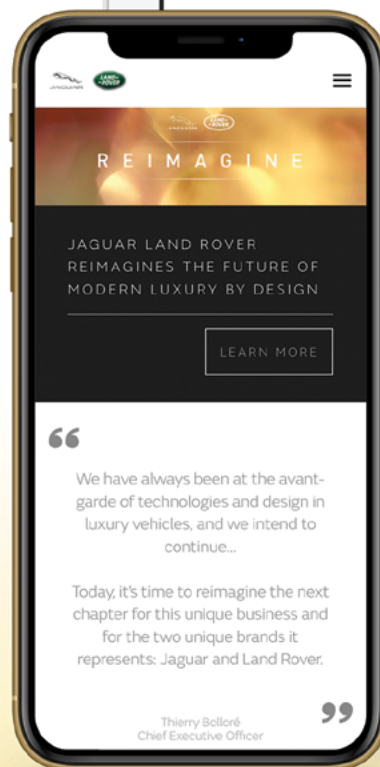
JAGUAR LAND ROVER

JAGUAR LAND ROVER

REIMAGINE

JAGUAR LAND ROVER REIMAGINES THE FUTURE OF MODERN LUXURY BY DESIGN

LEARN MORE

“

We have always been at the avant-garde of technologies and design in luxury vehicles, and we intend to continue...

Today, it's time to reimagine the next chapter for this unique business and for the two unique brands it represents: Jaguar and Land Rover.

”

Thierry Bolloré
Chief Executive Officer